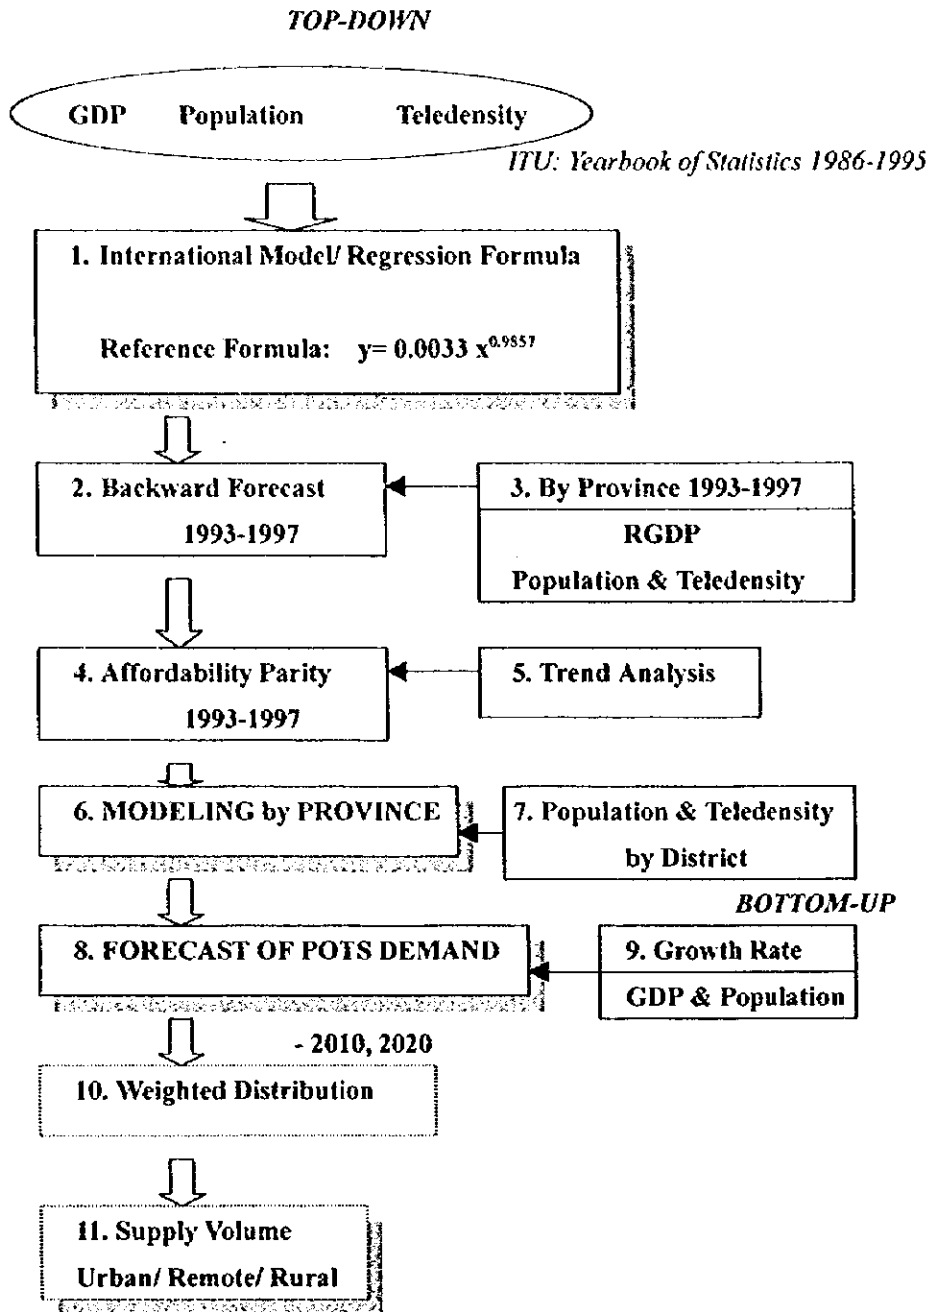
TOP-DOWN

GDP Population Teledensity

ITU: Yearbook of Statistics 1986-1995

1. International Model/ Regression Formula

Reference Formula: $y= 0.0033 x^{0.9857}$

2. Backward Forecast 1993-1997

3. By Province 1993-1997
RGDP
Population & Teledensity

4. Affordability Parity 1993-1997

5. Trend Analysis

6. MODELING by PROVINCE

7. Population & Teledensity by District

BOTTOM-UP

8. FORECAST OF POTS DEMAND

9. Growth Rate
GDP & Population

- 2010, 2020

10. Weighted Distribution

11. Supply Volume
Urban/ Remote/ Rural